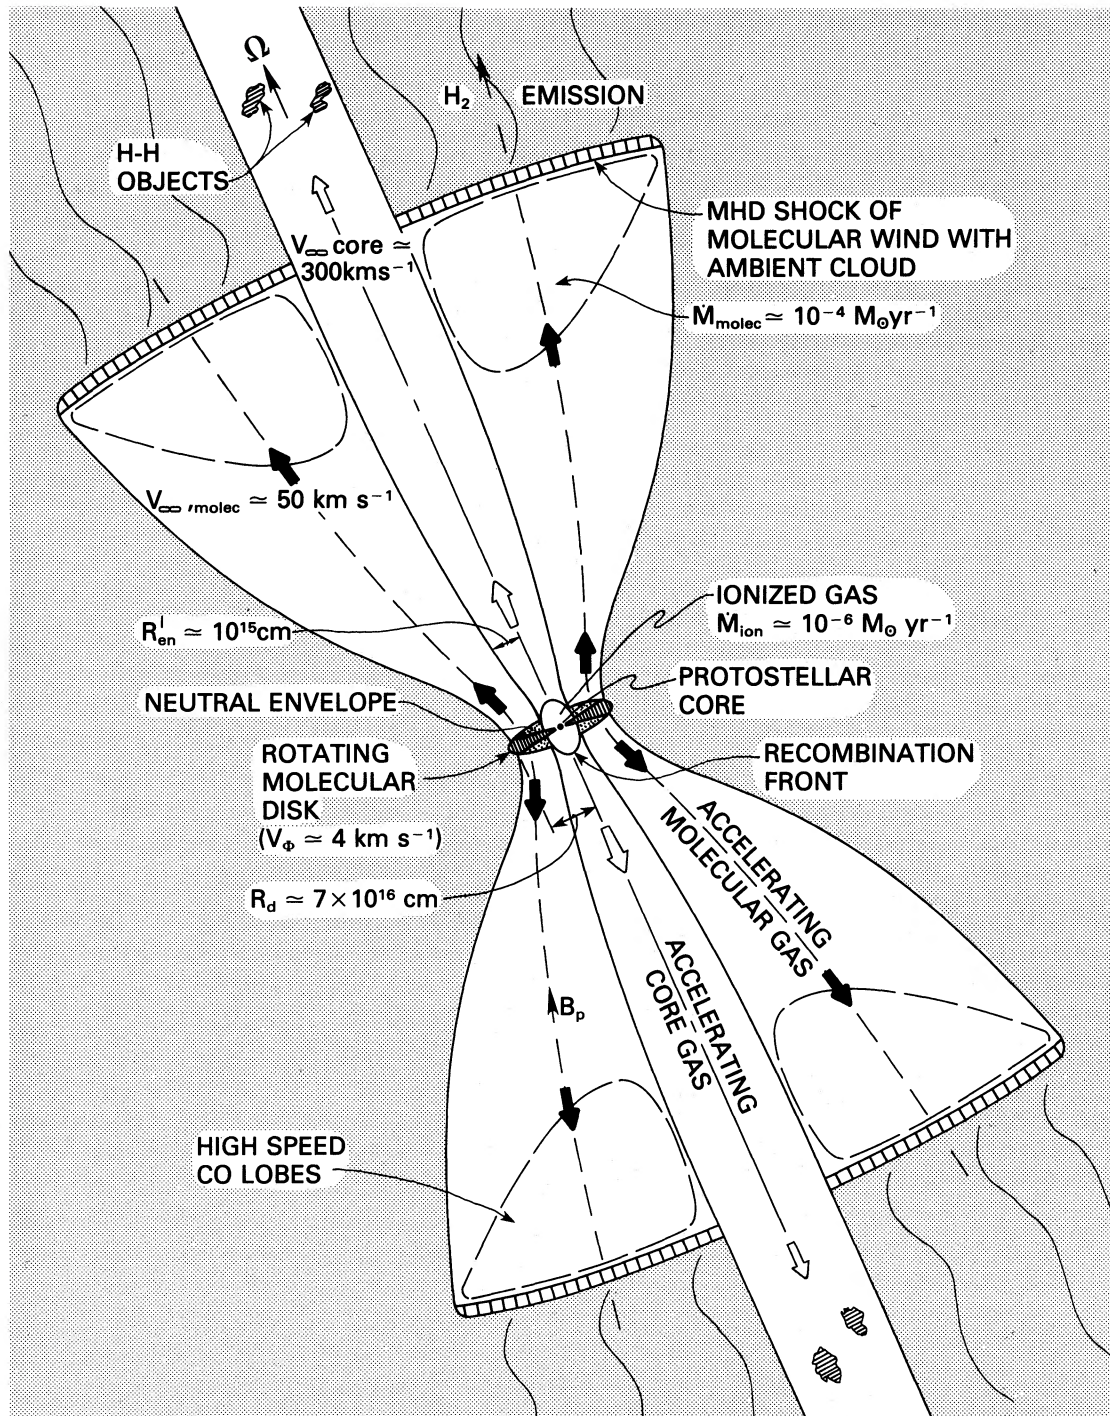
$\Omega$

$H_2$ EMISSION

H-H OBJECTS

MHD SHOCK OF MOLECULAR WIND WITH AMBIENT CLOUD

$V_\infty$ core $\simeq$ 300kms$^{-1}$

$\dot{M}_{molec} \simeq 10^{-4}$ $M_\odot yr^{-1}$

$V_{\infty, molec} \simeq 50$ km s$^{-1}$

IONIZED GAS
$\dot{M}_{ion} \simeq 10^{-6}$ $M_\odot$ yr$^{-1}$

$R^I_{en} \simeq 10^{15}$cm

PROTOSTELLAR CORE

NEUTRAL ENVELOPE

ROTATING MOLECULAR DISK ($V_\Phi \simeq 4$ km s$^{-1}$)

RECOMBINATION FRONT

$R_d \simeq 7 \times 10^{16}$ cm

ACCELERATING MOLECULAR GAS

ACCELERATING CORE GAS

$B_p$

HIGH SPEED CO LOBES